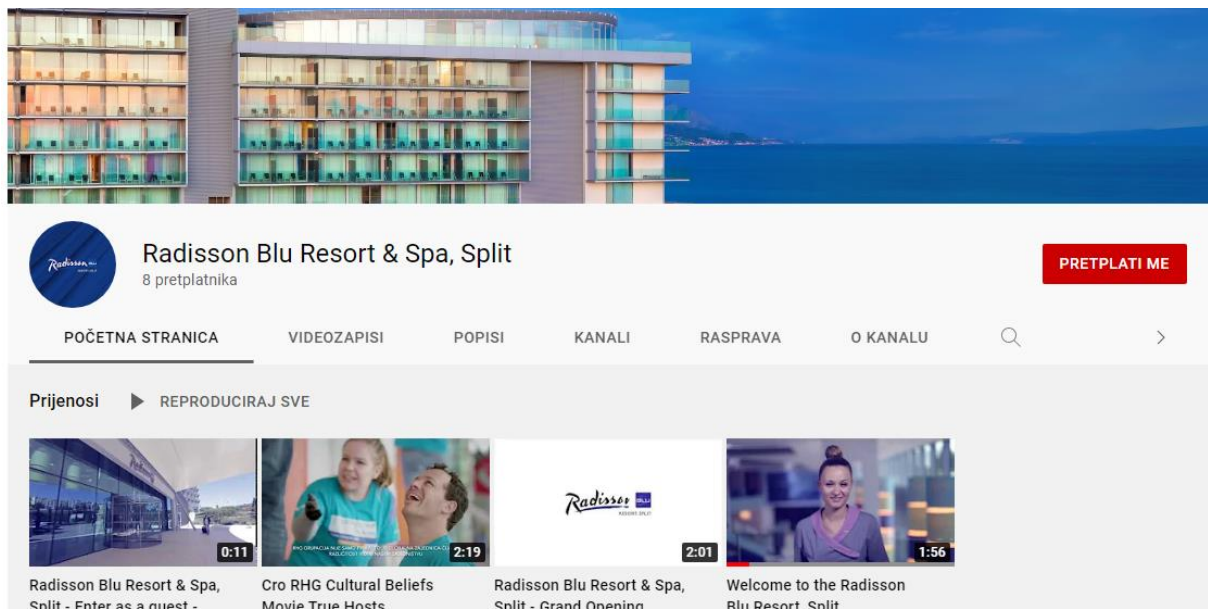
Radisson Blu Resort & Spa, Split
8 pretplatnika

PRETPLATI ME

POČETNA STRANICA
VIDEOZAPISI
POPISI
KANALI
RASPRAVA
O KANALU

Prijenosi
REPRODUCIRAJ SVE

0:11
Radisson Blu Resort & Spa, Split - Enter as a guest -

2:19
Cro RHG Cultural Beliefs Movie True Hosts

Radisson BLU
RESORT SPLIT
2:01
Radisson Blu Resort & Spa, Split - Grand Opening

1:56
Welcome to the Radisson Blu Resort, Split